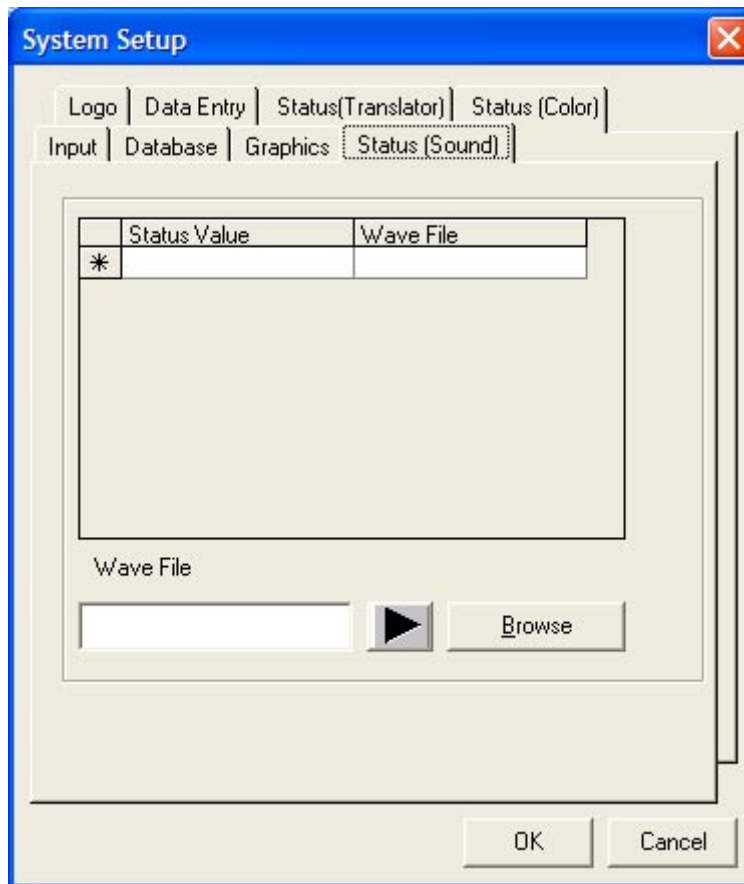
System Setup

Logo | Data Entry | Status(Translator) | Status (Color)
Input | Database | Graphics | Status (Sound)

| | Status Value | Wave File |
|---|---|---|
| * | | |

Wave File

Browse

OK Cancel